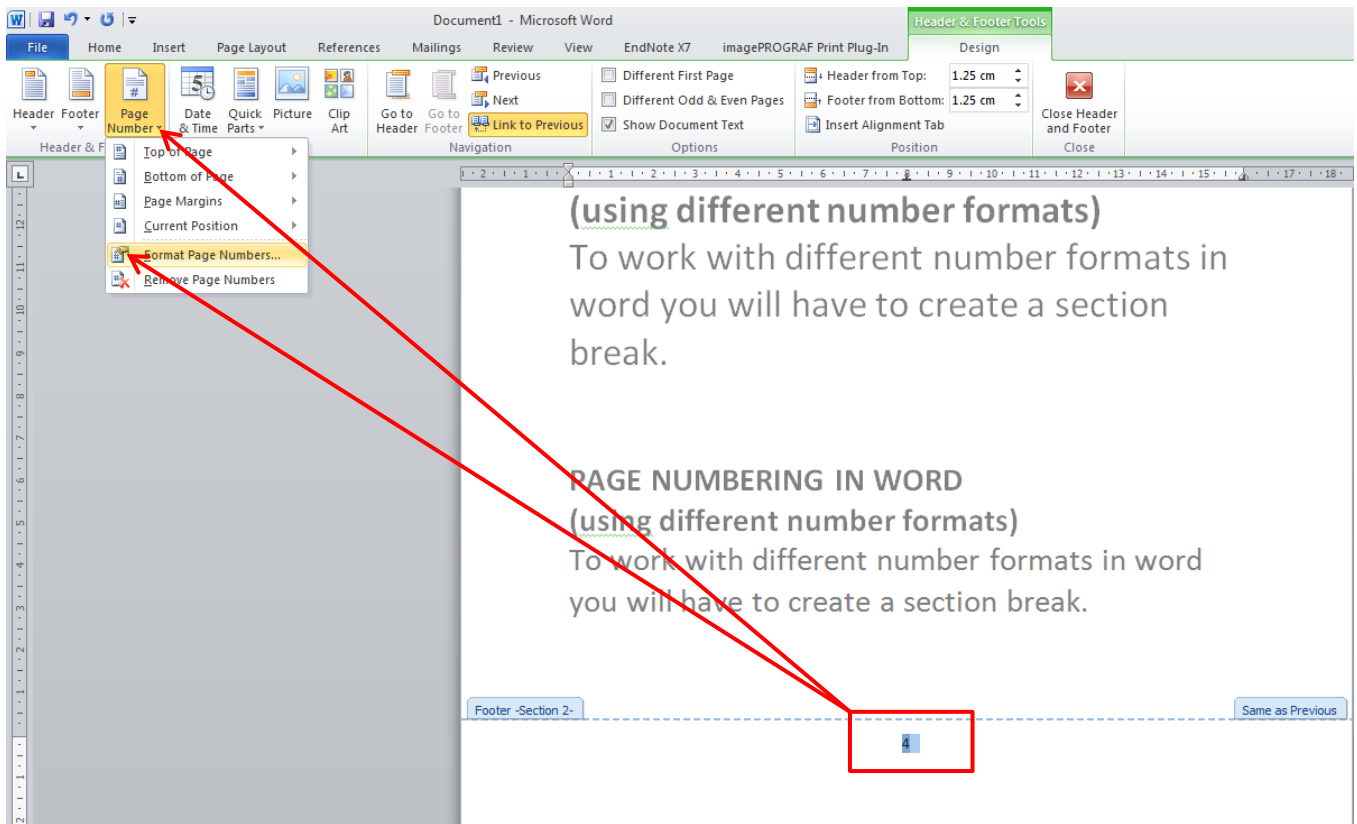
Document1 - Microsoft Word

Header & Footer Tools

File Home Insert Page Layout References Mailings Review View EndNote X7 imagePROGRAF Print Plug-In Design

Header Footer Page Number Date & Time Quick Parts Picture Clip Art Go to Header Go to Footer Previous Next Link to Previous Different First Page Different Odd & Even Pages Show Document Text Header from Top: 1.25 cm Footer from Bottom: 1.25 cm Insert Alignment Tab Close Header and Footer

Header & F Navigation Options Position Close

Top of Page
Bottom of Page
Page Margins
Current Position
Format Page Numbers...
Remove Page Numbers

(using different number formats)
To work with different number formats in word you will have to create a section break.

PAGE NUMBERING IN WORD
(using different number formats)
To work with different number formats in word you will have to create a section break.

Footer -Section 2-

Same as Previous

4